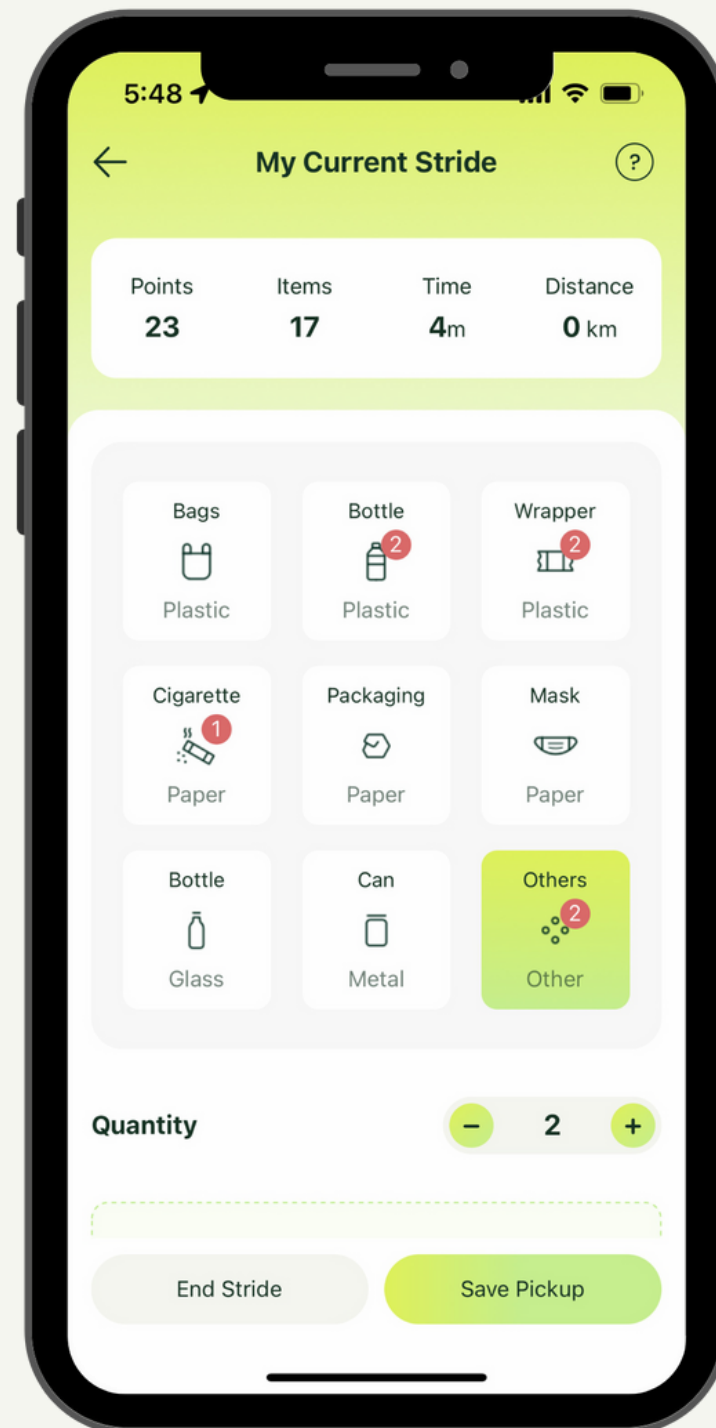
5:48

My Current Stride

?

| Points | Items | Time | Distance |
|---|---|---|---|
| 23 | 17 | 4m | 0 km |

Bags
Plastic

Bottle
2
Plastic

Wrapper
2
Plastic

Cigarette
1
Paper

Packaging
Paper

Mask
Paper

Bottle
Glass

Can
Metal

Others
2
Other

Quantity

−
2
+

End Stride

Save Pickup